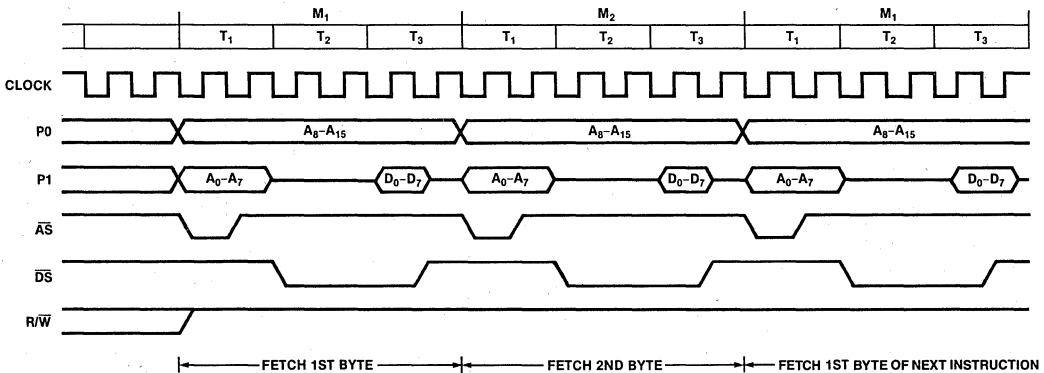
| | | M$_1$ | | | M$_2$ | | | M$_1$ | | |
|---|---|---|---|---|---|---|---|---|---|---|
| | | T$_1$ | T$_2$ | T$_3$ | T$_1$ | T$_2$ | T$_3$ | T$_1$ | T$_2$ | T$_3$ |

CLOCK

P0 A$_8$–A$_{15}$ A$_8$–A$_{15}$ A$_8$–A$_{15}$

P1 A$_0$–A$_7$ D$_0$–D$_7$ A$_0$–A$_7$ D$_0$–D$_7$ A$_0$–A$_7$ D$_0$–D$_7$

$\overline{AS}$

$\overline{DS}$

R/$\overline{W}$

FETCH 1ST BYTE FETCH 2ND BYTE FETCH 1ST BYTE OF NEXT INSTRUCTION